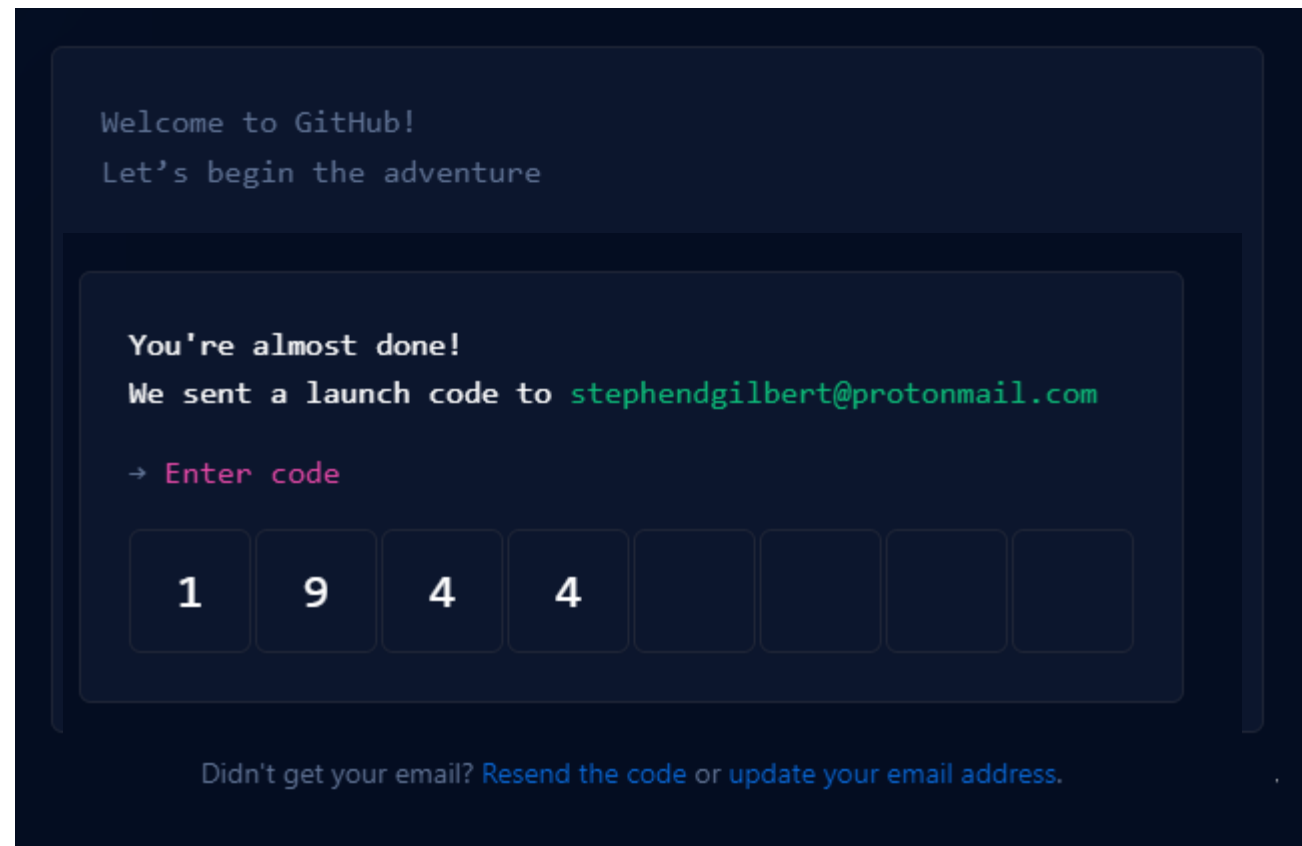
Welcome to GitHub!
Let’s begin the adventure

You're almost done!
We sent a launch code to stephendgilbert@protonmail.com

→ Enter code

| 1 | 9 | 4 | 4 | | | | |
|---|---|---|---|---|---|---|---|

Didn't get your email? Resend the code or update your email address.